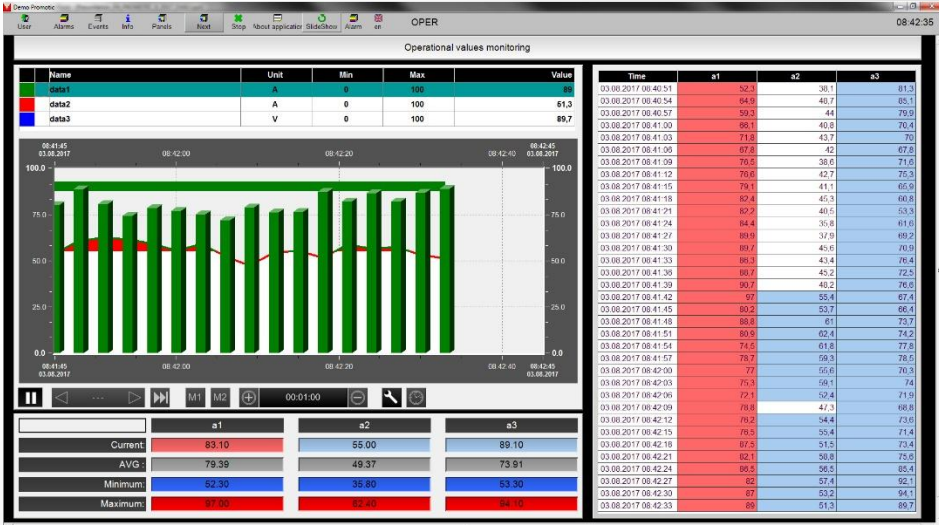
Demo Promotic

User Alarms Events Info Panels Next Stop About application SlideShow Alarm en OPER 08:42:35

Operational values monitoring

| | Name | Unit | Min | Max | Value |
|---|---|---|---|---|---|
| | data1 | A | 0 | 100 | 89 |
| | data2 | A | 0 | 100 | 61,3 |
| | data3 | V | 0 | 100 | 89,7 |

08:41:45
03.08.2017
08:42:00
08:42:20
08:42:40
08:42:45
03.08.2017

100.0
75.0
50.0
25.0
0.0

100.0
75.0
50.0
25.0
0.0

08:41:45
03.08.2017
08:42:00
08:42:20
08:42:40
08:42:45
03.08.2017

M1 M2 00:01:00

| | a1 | a2 | a3 |
|---|---|---|---|
| Current: | 83.10 | 55.00 | 89.10 |
| AVG : | 79.39 | 49.37 | 73.91 |
| Minimum: | 52.30 | 35.80 | 53.30 |
| Maximum: | 97.00 | 62.40 | 94.10 |

| Time | a1 | a2 | a3 |
|---|---|---|---|
| 03.08.2017 08:40:51 | 52,3 | 38,1 | 81,3 |
| 03.08.2017 08:40:54 | 64,9 | 40,7 | 85,1 |
| 03.08.2017 08:40:57 | 59,3 | 44 | 79,9 |
| 03.08.2017 08:41:00 | 66,1 | 40,8 | 70,4 |
| 03.08.2017 08:41:03 | 71,8 | 43,7 | 70 |
| 03.08.2017 08:41:06 | 67,8 | 42 | 67,8 |
| 03.08.2017 08:41:09 | 76,5 | 38,6 | 71,6 |
| 03.08.2017 08:41:12 | 76,6 | 42,7 | 75,3 |
| 03.08.2017 08:41:15 | 79,1 | 41,1 | 65,9 |
| 03.08.2017 08:41:18 | 82,4 | 45,3 | 60,8 |
| 03.08.2017 08:41:21 | 82,2 | 40,5 | 53,3 |
| 03.08.2017 08:41:24 | 84,4 | 35,8 | 61,6 |
| 03.08.2017 08:41:27 | 89,9 | 37,9 | 69,2 |
| 03.08.2017 08:41:30 | 89,7 | 45,6 | 70,9 |
| 03.08.2017 08:41:33 | 88,3 | 43,4 | 76,4 |
| 03.08.2017 08:41:36 | 88,7 | 45,2 | 72,5 |
| 03.08.2017 08:41:39 | 90,7 | 48,2 | 76,6 |
| 03.08.2017 08:41:42 | 97 | 55,4 | 67,4 |
| 03.08.2017 08:41:45 | 80,2 | 53,7 | 66,4 |
| 03.08.2017 08:41:48 | 88,8 | 61 | 73,7 |
| 03.08.2017 08:41:51 | 80,9 | 62,4 | 74,2 |
| 03.08.2017 08:41:54 | 74,5 | 61,8 | 77,8 |
| 03.08.2017 08:41:57 | 78,7 | 59,3 | 78,5 |
| 03.08.2017 08:42:00 | 77 | 55,6 | 70,3 |
| 03.08.2017 08:42:03 | 75,3 | 59,1 | 74 |
| 03.08.2017 08:42:06 | 72,1 | 52,4 | 71,9 |
| 03.08.2017 08:42:09 | 78,8 | 47,3 | 68,8 |
| 03.08.2017 08:42:12 | 79,2 | 54,4 | 73,6 |
| 03.08.2017 08:42:15 | 78,5 | 55,4 | 71,4 |
| 03.08.2017 08:42:18 | 87,5 | 51,5 | 73,4 |
| 03.08.2017 08:42:21 | 82,1 | 58,8 | 75,6 |
| 03.08.2017 08:42:24 | 86,5 | 56,5 | 85,4 |
| 03.08.2017 08:42:27 | 82 | 57,4 | 92,1 |
| 03.08.2017 08:42:30 | 87 | 53,2 | 94,1 |
| 03.08.2017 08:42:33 | 89 | 61,3 | 89,7 |